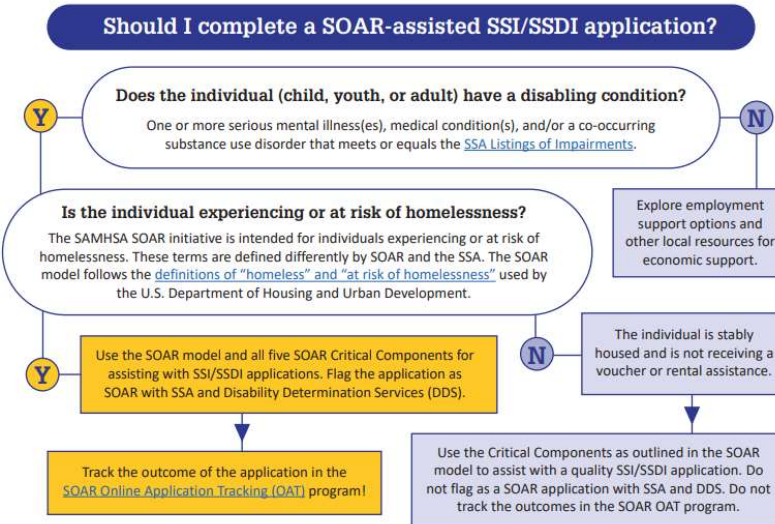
Should I complete a SOAR-assisted SSI/SSDI application?

Y

Does the individual (child, youth, or adult) have a disabling condition?

One or more serious mental illness(es), medical condition(s), and/or a co-occurring substance use disorder that meets or equals the SSA Listings of Impairments.

N

Explore employment support options and other local resources for economic support.

Is the individual experiencing or at risk of homelessness?

The SAMHSA SOAR initiative is intended for individuals experiencing or at risk of homelessness. These terms are defined differently by SOAR and the SSA. The SOAR model follows the definitions of "homeless" and "at risk of homelessness" used by the U.S. Department of Housing and Urban Development.

Y

Use the SOAR model and all five SOAR Critical Components for assisting with SSI/SSDI applications. Flag the application as SOAR with SSA and Disability Determination Services (DDS).

Track the outcome of the application in the SOAR Online Application Tracking (OAT) program!

N

The individual is stably housed and is not receiving a voucher or rental assistance.

Use the Critical Components as outlined in the SOAR model to assist with a quality SSI/SSDI application. Do not flag as a SOAR application with SSA and DDS. Do not track the outcomes in the SOAR OAT program.